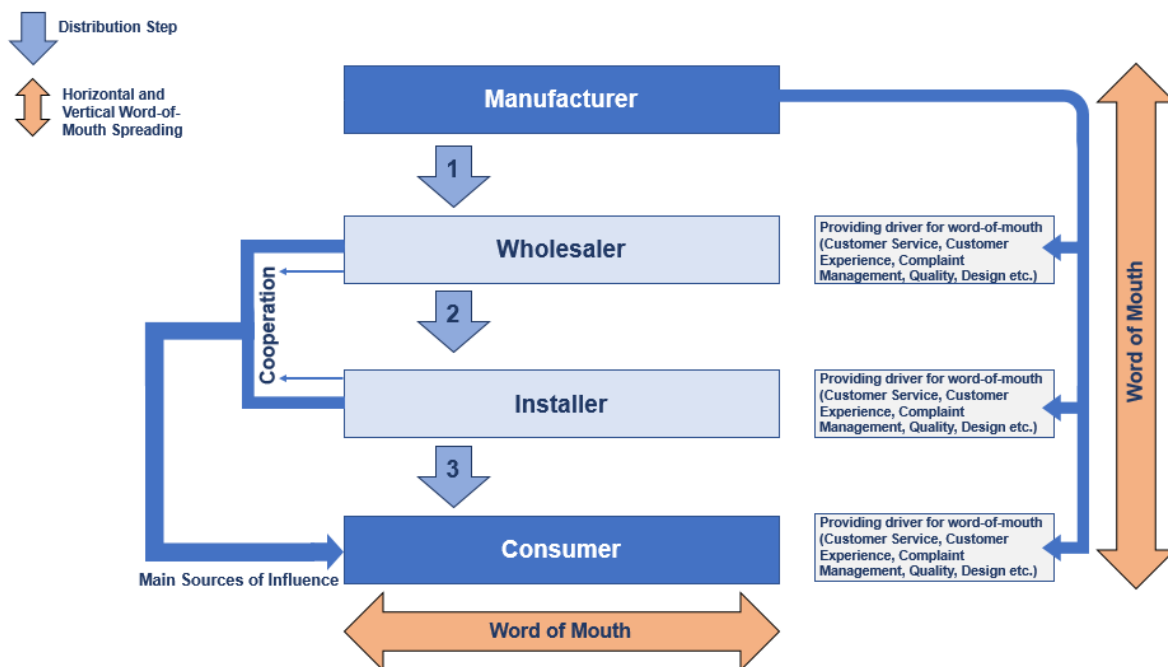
Distribution Step

Horizontal and Vertical Word-of-Mouth Spreading

Manufacturer

1

Wholesaler

Cooperation

2

Installer

3

Consumer

Main Sources of Influence

Word of Mouth

Providing driver for word-of-mouth (Customer Service, Customer Experience, Complaint Management, Quality, Design etc.)

Providing driver for word-of-mouth (Customer Service, Customer Experience, Complaint Management, Quality, Design etc.)

Providing driver for word-of-mouth (Customer Service, Customer Experience, Complaint Management, Quality, Design etc.)

Word of Mouth